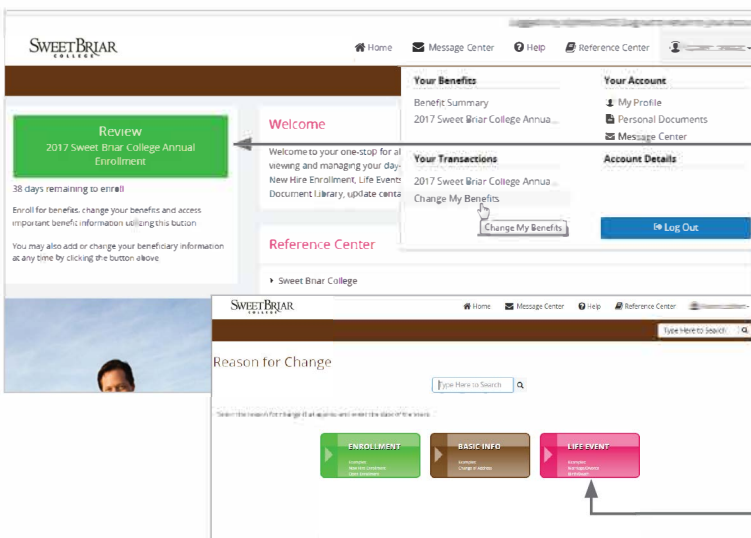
SWEETBRIAR COLLEGE

Home Message Center Help Reference Center

Your Benefits
Benefit Summary
2017 Sweet Briar College Annua...

Your Account
My Profile
Personal Documents
Message Center

Your Transactions
2017 Sweet Briar College Annua...
Change My Benefits

Account Details

Change My Benefits

Log Out

Review
2017 Sweet Briar College Annual Enrollment

38 days remaining to enroll

Enroll for benefits, change your benefits and access important benefit information utilizing this button

You may also add or change your beneficiary information at any time by clicking the button above

Welcome

Welcome to your one-stop for al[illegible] viewing and managing your day-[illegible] New Hire Enrollment, Life Events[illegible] Document Library, update conta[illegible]

Reference Center

Sweet Briar College

SWEETBRIAR COLLEGE

Home Message Center Help Reference Center

Type Here to Search

Reason for Change

Type Here to Search

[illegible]

ENROLLMENT
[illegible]

BASIC INFO
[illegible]

LIFE EVENT
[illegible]